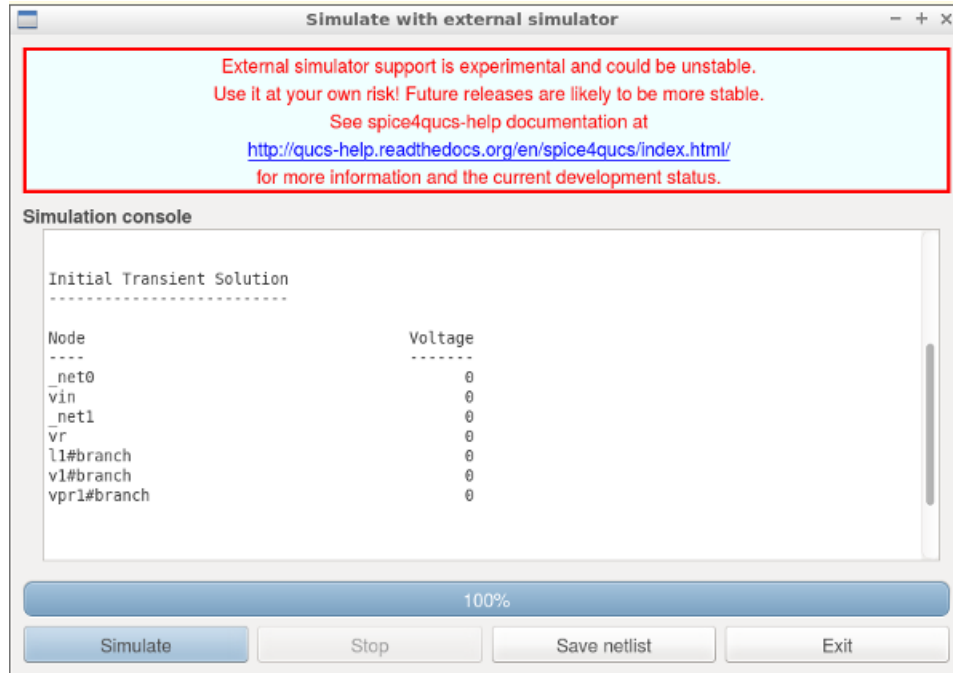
Simulate with external simulator

– + ×

External simulator support is experimental and could be unstable.
Use it at your own risk! Future releases are likely to be more stable.
See spice4qucs-help documentation at
http://qucs-help.readthedocs.org/en/spice4qucs/index.html/
for more information and the current development status.

Simulation console

Initial Transient Solution
--------------------------

| Node | Voltage |
|---|---|
| ---- | ------- |
| _net0 | 0 |
| vin | 0 |
| _net1 | 0 |
| vr | 0 |
| l1#branch | 0 |
| v1#branch | 0 |
| vpr1#branch | 0 |

100%

Simulate

Stop

Save netlist

Exit